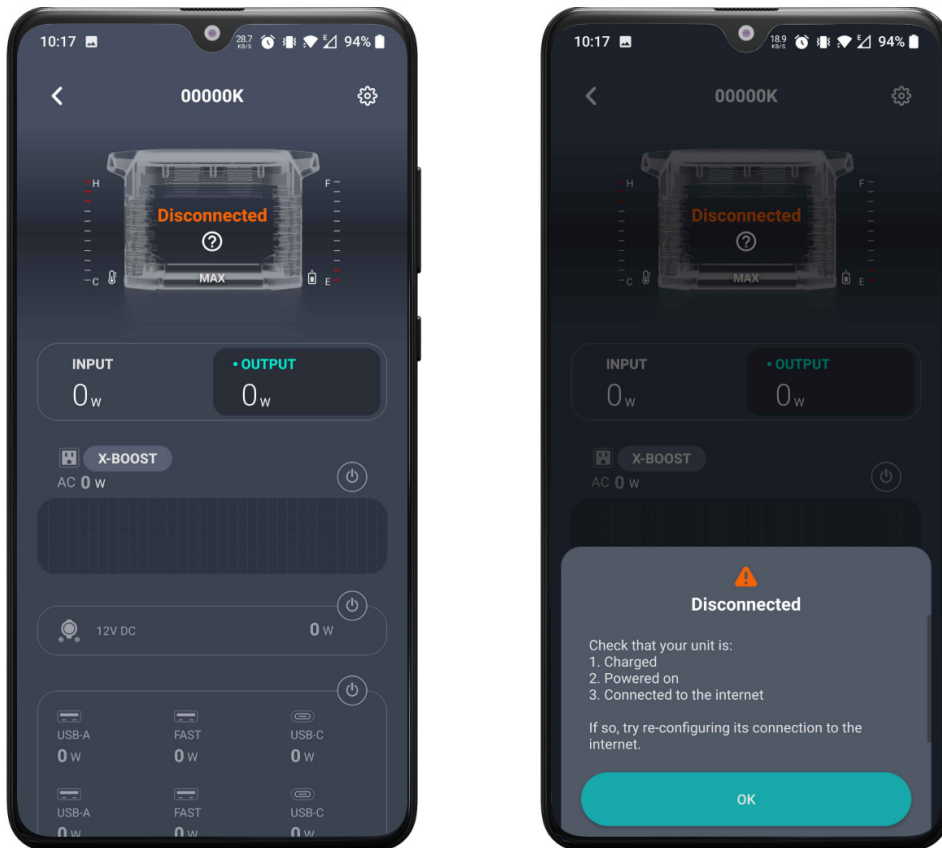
10:17 28.7 KB/S 94%

00000K

H
C
F
E
Disconnected
MAX

INPUT
0 W
• OUTPUT
0 W

X-BOOST
AC 0 W

12V DC
0 W

USB-A
0 W
FAST
0 W
USB-C
0 W

USB-A
0 W
FAST
0 W
USB-C
0 W

10:17 18.9 KB/S 94%

00000K

H
C
F
E
Disconnected
MAX

INPUT
0 W
• OUTPUT
0 W

X-BOOST
AC 0 W

Disconnected

Check that your unit is:
1. Charged
2. Powered on
3. Connected to the internet

If so, try re-configuring its connection to the internet.

OK